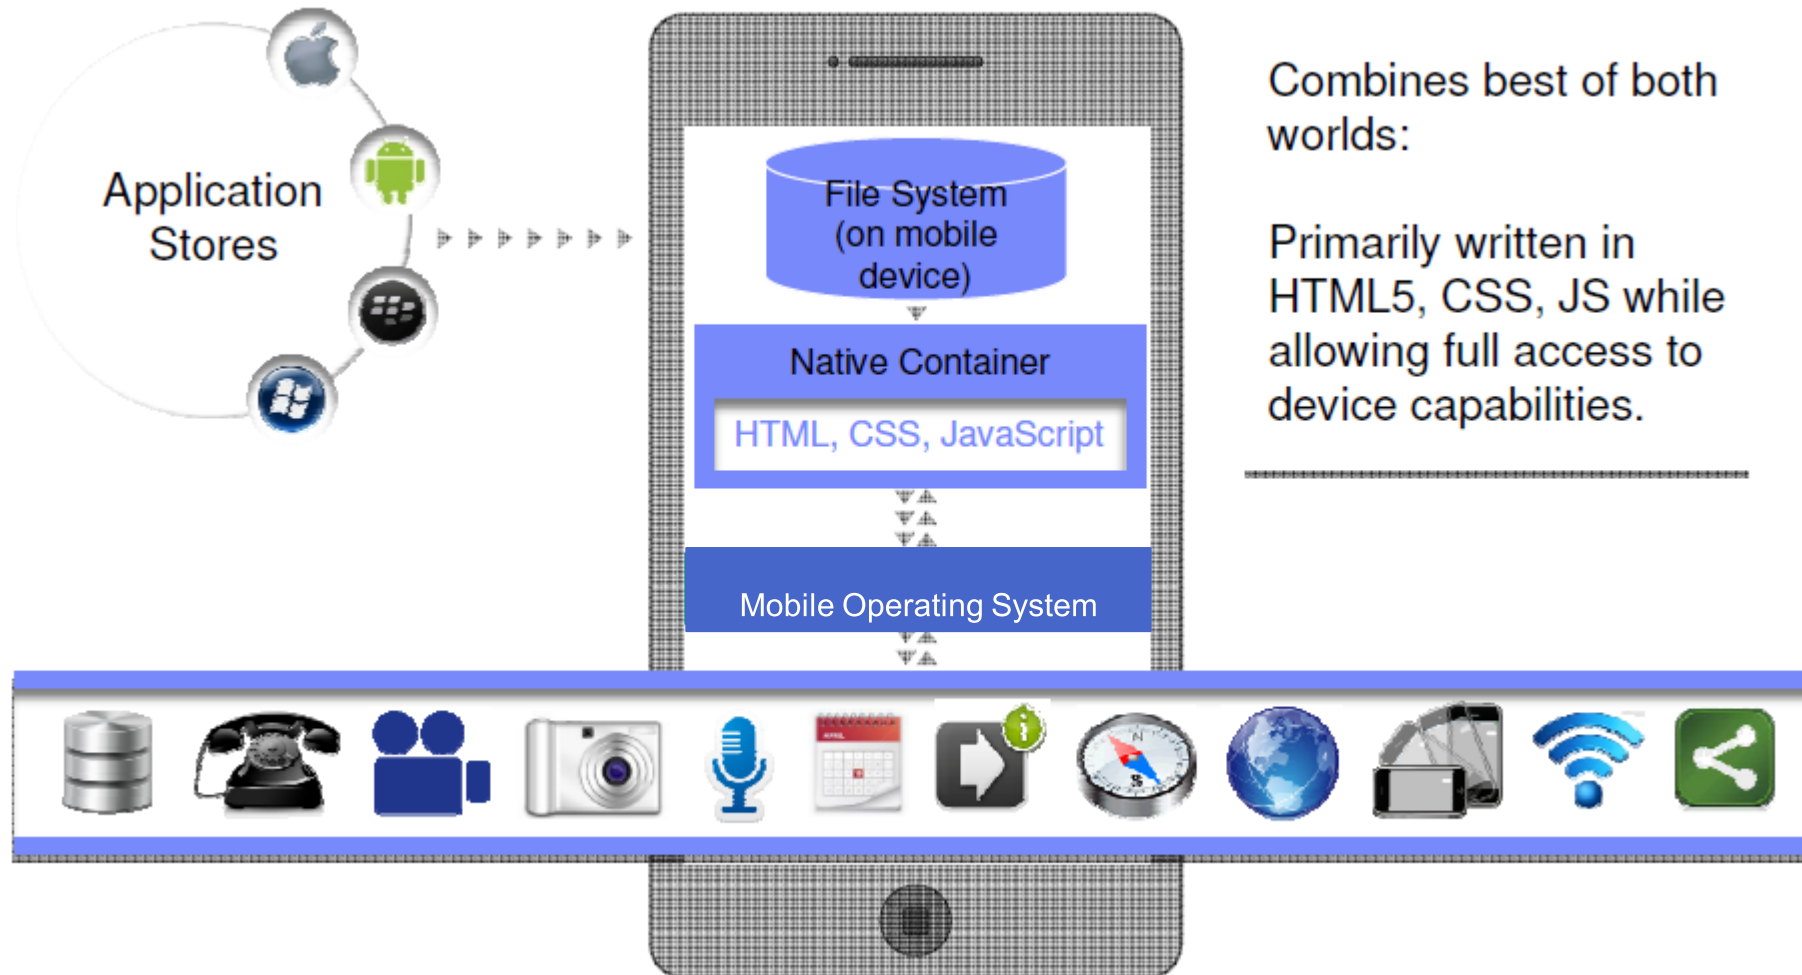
Application Stores

File System (on mobile device)

Native Container

HTML, CSS, JavaScript

Mobile Operating System

Combines best of both worlds:

Primarily written in HTML5, CSS, JS while allowing full access to device capabilities.